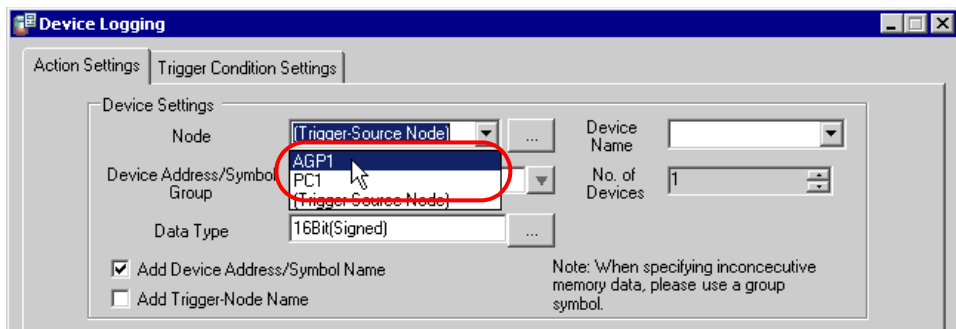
Device Logging

Action Settings | Trigger Condition Settings

Device Settings

Node (Trigger-Source Node) ...

Device Name

AGP1
PC1
(Trigger-Source Node)

Device Address/Symbol Group

No. of Devices 1

Data Type 16Bit(Signed) ...

Add Device Address/Symbol Name

Add Trigger-Node Name

Note: When specifying inconcecutive memory data, please use a group symbol.